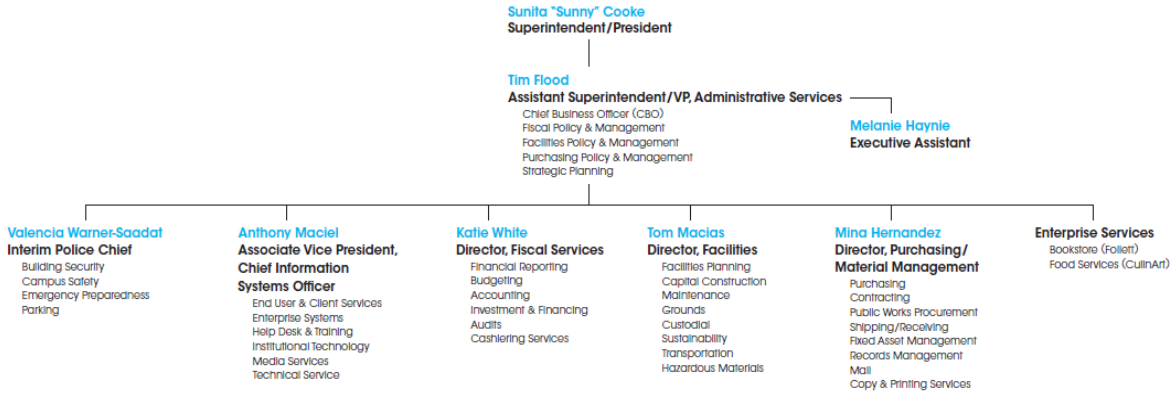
Sunita "Sunny" Cooke
Superintendent/President

Tim Flood
Assistant Superintendent/VP, Administrative Services
Chief Business Officer (CBO)
Fiscal Policy & Management
Facilities Policy & Management
Purchasing Policy & Management
Strategic Planning

Melanie Haynie
Executive Assistant

Valencia Warner-Saadat
Interim Police Chief
Building Security
Campus Safety
Emergency Preparedness
Parking

Anthony Maciel
Associate Vice President, Chief Information Systems Officer
End User & Client Services
Enterprise Systems
Help Desk & Training
Institutional Technology
Media Services
Technical Service

Katie White
Director, Fiscal Services
Financial Reporting
Budgeting
Accounting
Investment & Financing
Audits
Cashiering Services

Tom Macias
Director, Facilities
Facilities Planning
Capital Construction
Maintenance
Grounds
Custodial
Sustainability
Transportation
Hazardous Materials

Mina Hernandez
Director, Purchasing/ Material Management
Purchasing
Contracting
Public Works Procurement
Shipping/Receiving
Fixed Asset Management
Records Management
Mail
Copy & Printing Services

Enterprise Services
Bookstore (Follett)
Food Services (CulinArt)